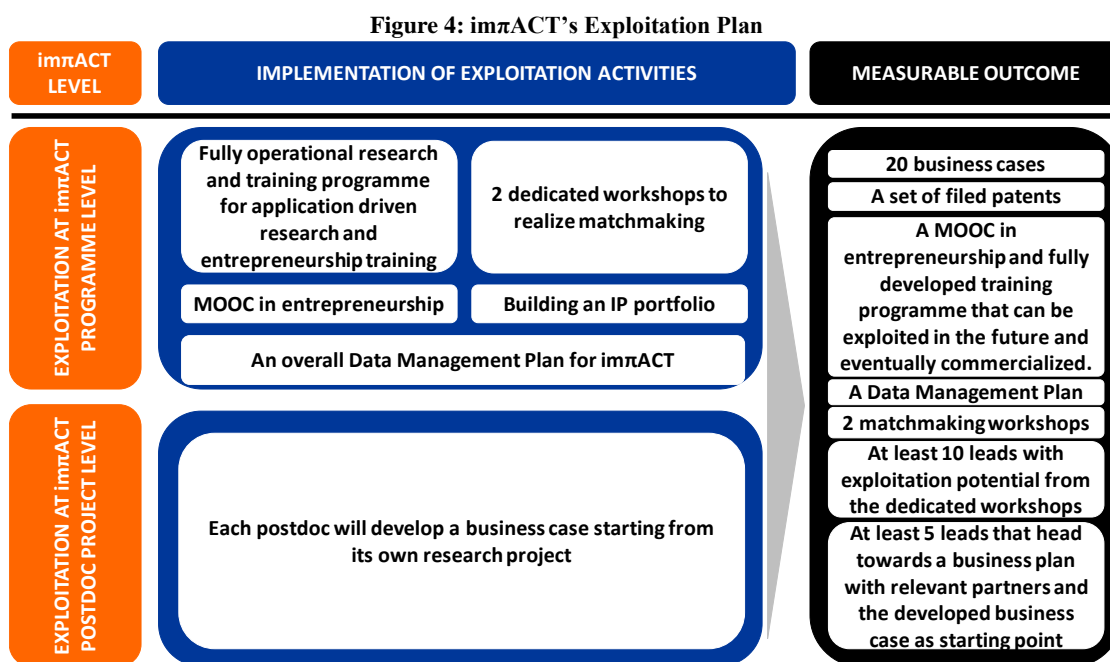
Figure 4: imπACT's Exploitation Plan

imπACT LEVEL

IMPLEMENTATION OF EXPLOITATION ACTIVITIES

MEASURABLE OUTCOME

EXPLOITATION AT imπACT PROGRAMME LEVEL

Fully operational research and training programme for application driven research and entrepreneurship training

2 dedicated workshops to realize matchmaking

MOOC in entrepreneurship

Building an IP portfolio

An overall Data Management Plan for imπACT

EXPLOITATION AT imπACT POSTDOC PROJECT LEVEL

Each postdoc will develop a business case starting from its own research project

20 business cases

A set of filed patents

A MOOC in entrepreneurship and fully developed training programme that can be exploited in the future and eventually commercialized.

A Data Management Plan

2 matchmaking workshops

At least 10 leads with exploitation potential from the dedicated workshops

At least 5 leads that head towards a business plan with relevant partners and the developed business case as starting point